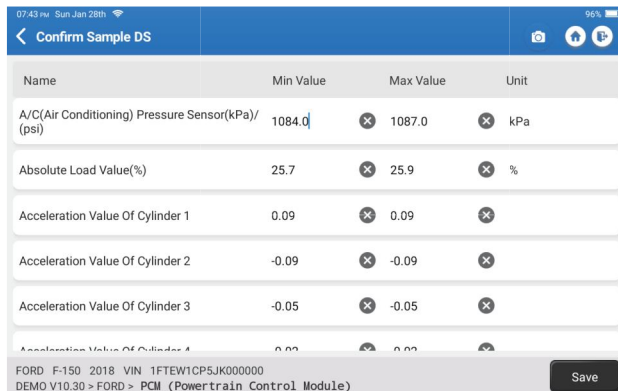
07:43 PM Sun Jan 28th
96%

Confirm Sample DS

| Name | Min Value | Max Value | Unit |
|---|---|---|---|
| A/C(Air Conditioning) Pressure Sensor(kPa)/(psi) | 1084.0 | 1087.0 | kPa |
| Absolute Load Value(%) | 25.7 | 25.9 | % |
| Acceleration Value Of Cylinder 1 | 0.09 | 0.09 | |
| Acceleration Value Of Cylinder 2 | -0.09 | -0.09 | |
| Acceleration Value Of Cylinder 3 | -0.05 | -0.05 | |
| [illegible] | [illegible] | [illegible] | |

FORD F-150 2018 VIN 1FTEW1CP5JK000000
DEMO V10.30 > FORD > PCM (Powertrain Control Module)

Save